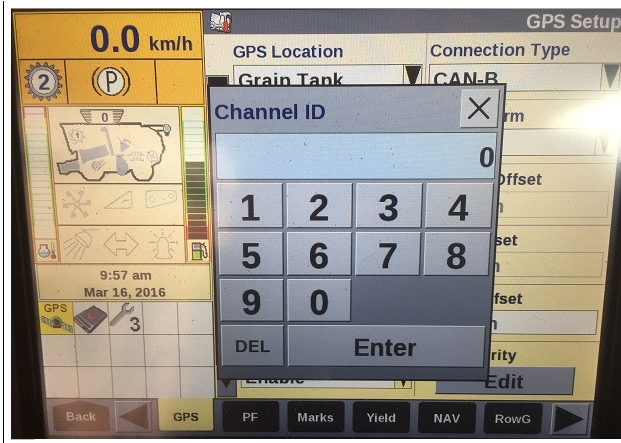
0.0 km/h
2
P
0
9:57 am
Mar 16, 2016
GPS
3
GPS Setup
GPS Location
Grain Tank
Connection Type
CAN-B
Channel ID
0
rm
ffset
set
fset
rity
1 2 3 4
5 6 7 8
9 0
DEL
Enter
Enable
Edit
Back
GPS
PF
Marks
Yield
NAV
RowG